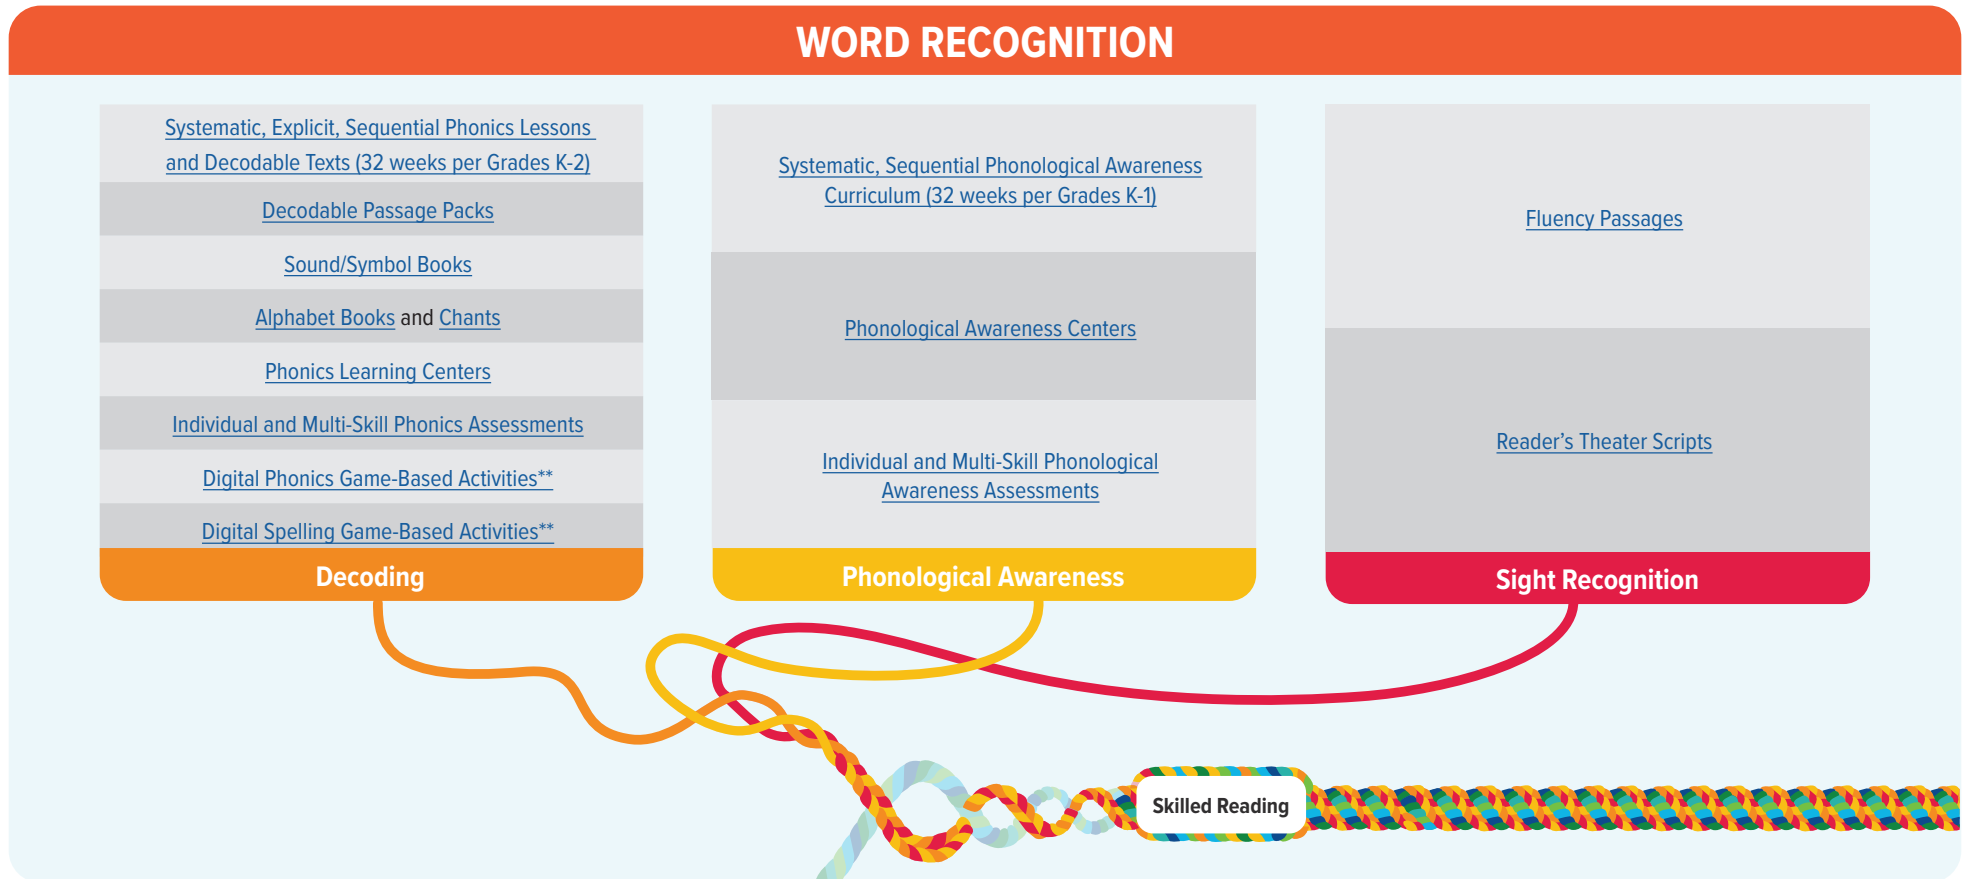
WORD RECOGNITION

Systematic, Explicit, Sequential Phonics Lessons and Decodable Texts (32 weeks per Grades K-2)

Decodable Passage Packs

Sound/Symbol Books

Alphabet Books and Chants

Phonics Learning Centers

Individual and Multi-Skill Phonics Assessments

Digital Phonics Game-Based Activities**

Digital Spelling Game-Based Activities**

Decoding

Systematic, Sequential Phonological Awareness Curriculum (32 weeks per Grades K-1)

Phonological Awareness Centers

Individual and Multi-Skill Phonological Awareness Assessments

Phonological Awareness

Fluency Passages

Reader's Theater Scripts

Sight Recognition

Skilled Reading